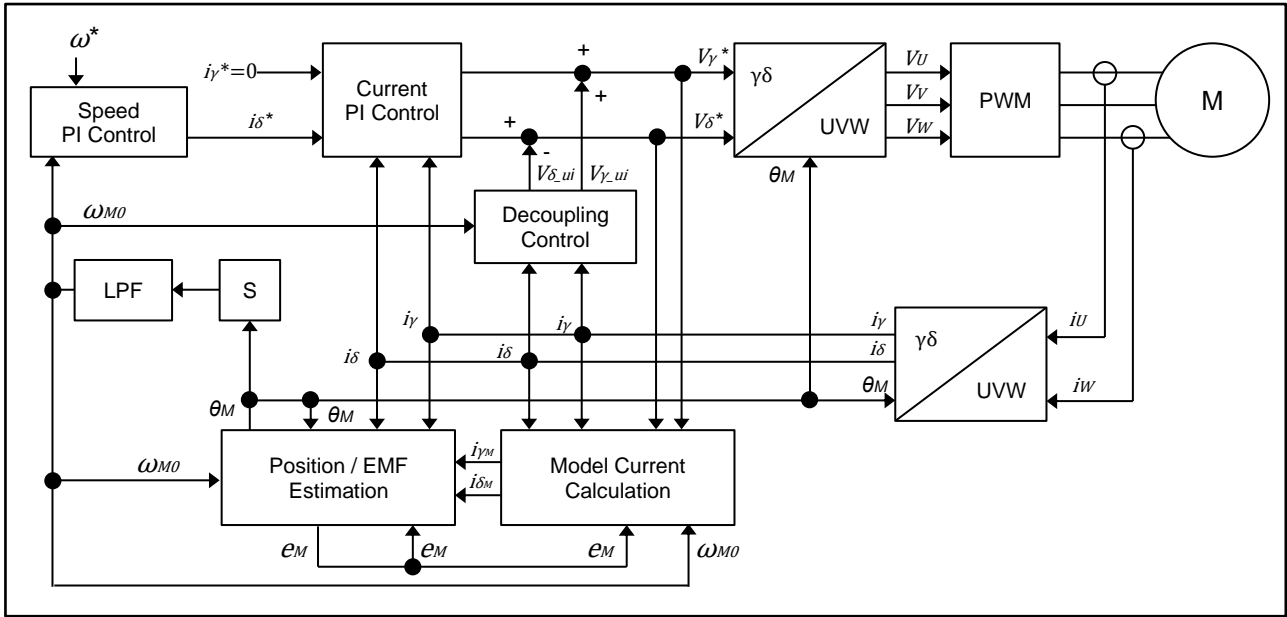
$\omega^*$

Speed PI Control

$i_\gamma^*=0$

$i_\delta^*$

Current PI Control

+

+

+

-

$V_\gamma^*$

$V_\delta^*$

$V_{\delta\_ui}$

$V_{\gamma\_ui}$

γδ

UVW

$V_U$

$V_V$

$V_W$

PWM

M

$\theta_M$

$\omega_{M0}$

Decoupling Control

LPF

S

$i_\gamma$

$i_\gamma$

$i_\delta$

$i_\delta$

$i_\gamma$

$i_\delta$

$\theta_M$

γδ

UVW

$i_U$

$i_W$

$\theta_M$

$\theta_M$

$\omega_{M0}$

Position / EMF Estimation

$i_{\gamma M}$

$i_{\delta M}$

Model Current Calculation

$e_M$

$e_M$

$e_M$

$\omega_{M0}$